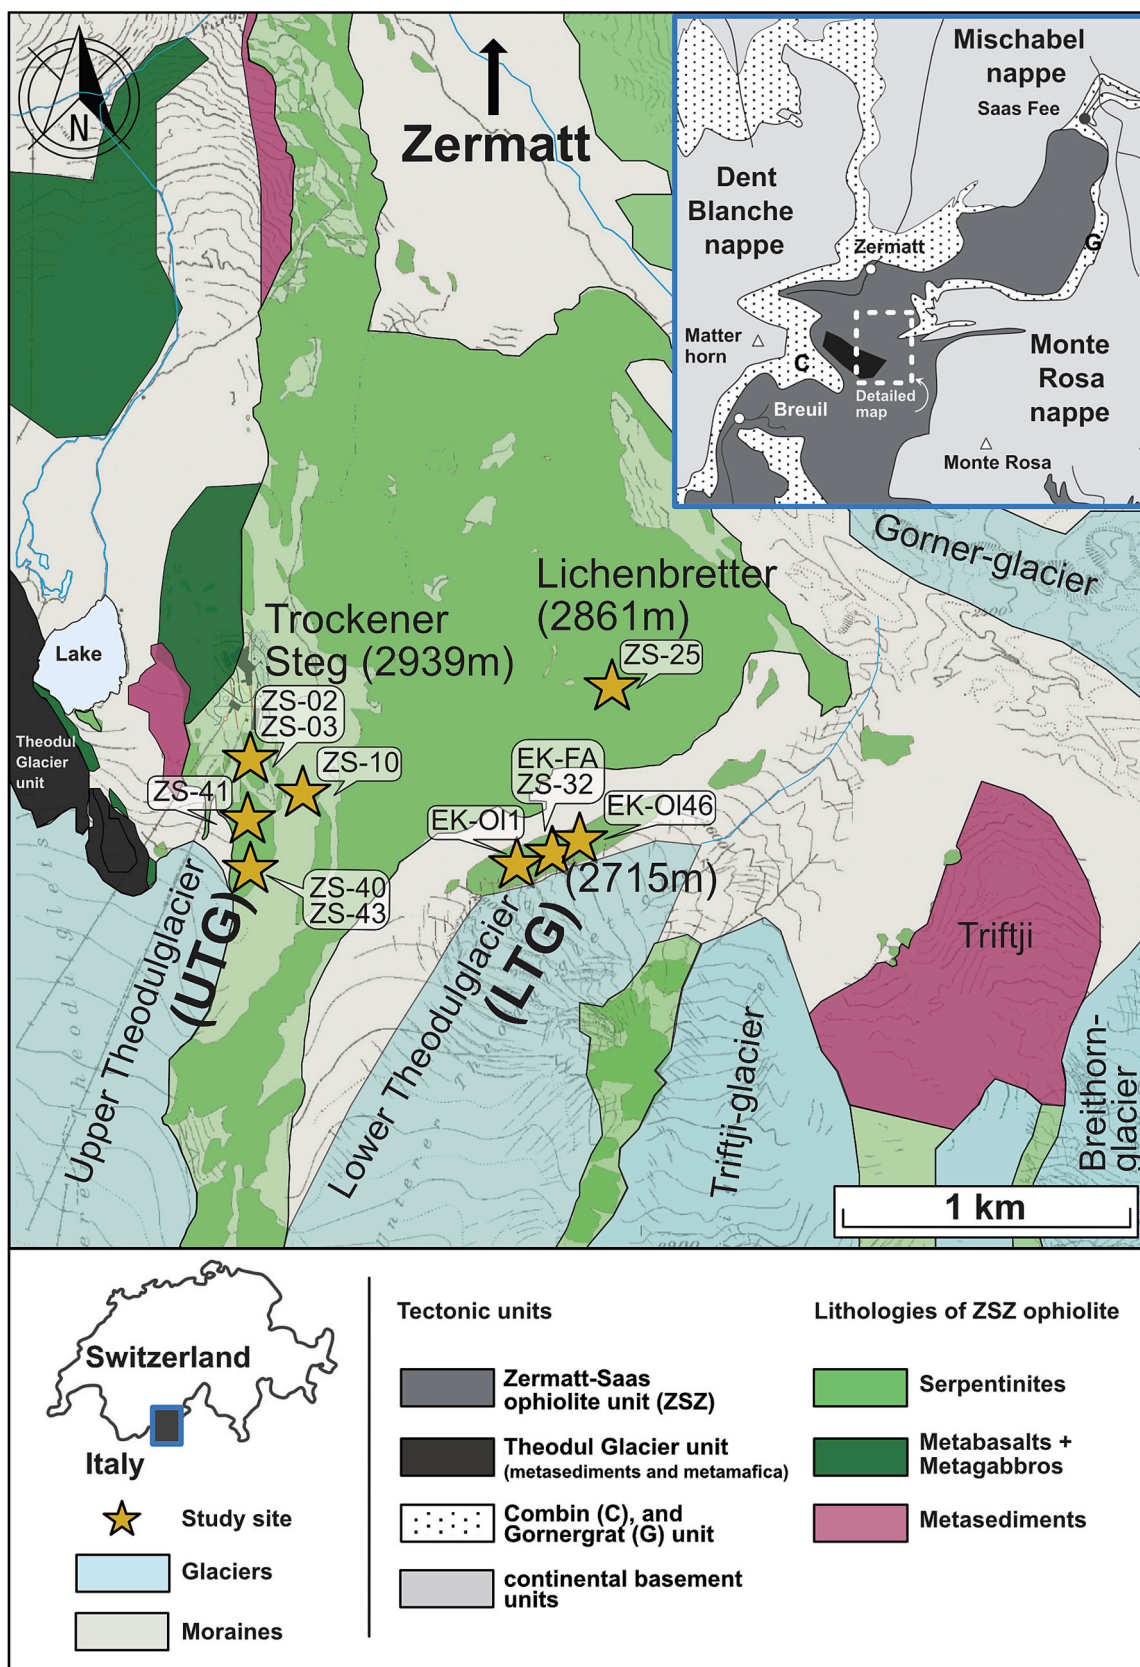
N

Zermatt

Mischabel nappe
Saas Fee
Dent Blanche nappe
Zermatt
G
Matter horn
C
Breuil
Detailed map
Monte Rosa nappe
Monte Rosa

Gorner-glacier

Lichenbretter (2861m)
ZS-25

Trockener Steg (2939m)

Lake

Theodul Glacier unit

ZS-02
ZS-03
ZS-10
ZS-41
ZS-40
ZS-43

EK-FA
ZS-32
EK-Ol1
EK-Ol46
(2715m)

Upper Theodulglacier (UTG)

Lower Theodulglacier (LTG)

Triftji

Triftji-glacier

Breithorn-glacier

1 km

Switzerland
Italy

Study site
Glaciers
Moraines

Tectonic units
Zermatt-Saas ophiolite unit (ZSZ)
Theodul Glacier unit (metasediments and metamafica)
Combin (C), and Gornergrat (G) unit
continental basement units

Lithologies of ZSZ ophiolite
Serpentinites
Metabasalts + Metagabbros
Metasediments